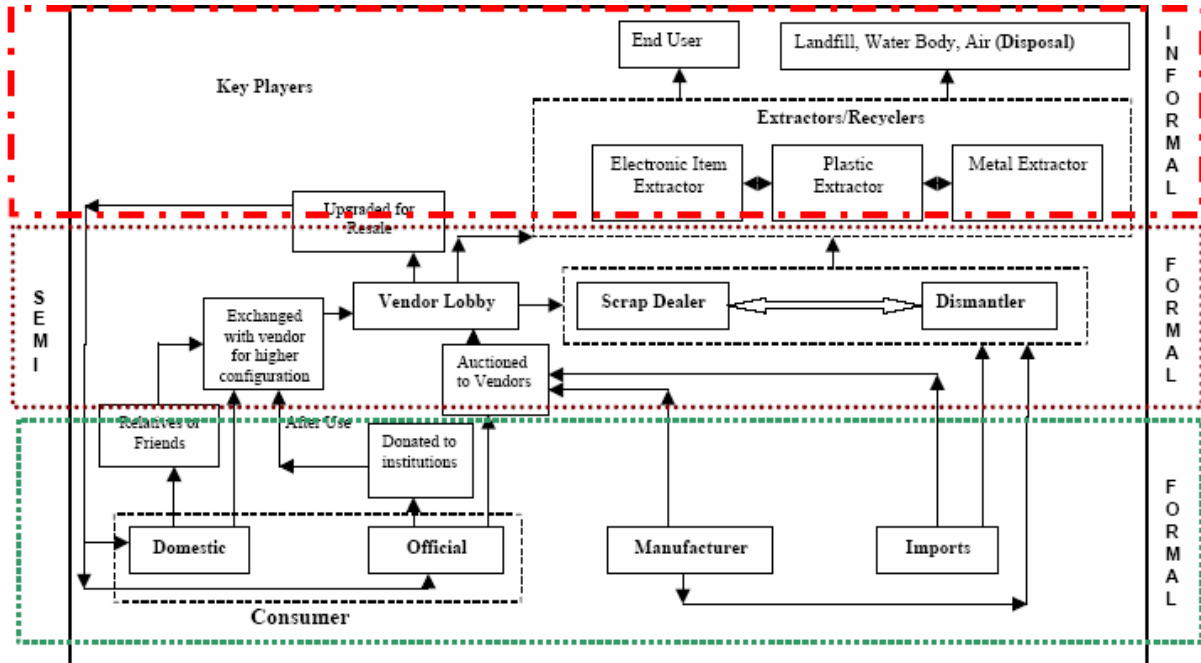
INFORMAL

Key Players

End User

Landfill, Water Body, Air (Disposal)

Extractors/Recyclers

Electronic Item Extractor

Plastic Extractor

Metal Extractor

SEMI FORMAL

Upgraded for Resale

Vendor Lobby

Exchanged with vendor for higher configuration

Scrap Dealer

Dismantler

Auctioned to Vendors

FORMAL

Relatives or Friends

After Use

Donated to institutions

Domestic

Official

Consumer

Manufacturer

Imports